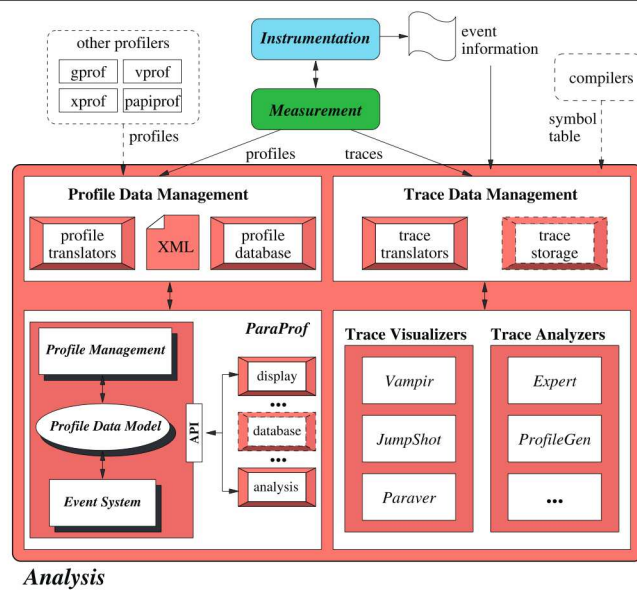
other profilers
gprof
vprof
xprof
papiprof
profiles

Instrumentation
event information
Measurement
compilers
symbol table
profiles
traces

Profile Data Management
profile translators
XML
profile database

Trace Data Management
trace translators
trace storage

ParaProf
Profile Management
Profile Data Model
Event System
API
display
•••
database
•••
analysis

Trace Visualizers
Vampir
JumpShot
Paraver

Trace Analyzers
Expert
ProfileGen
•••

Analysis